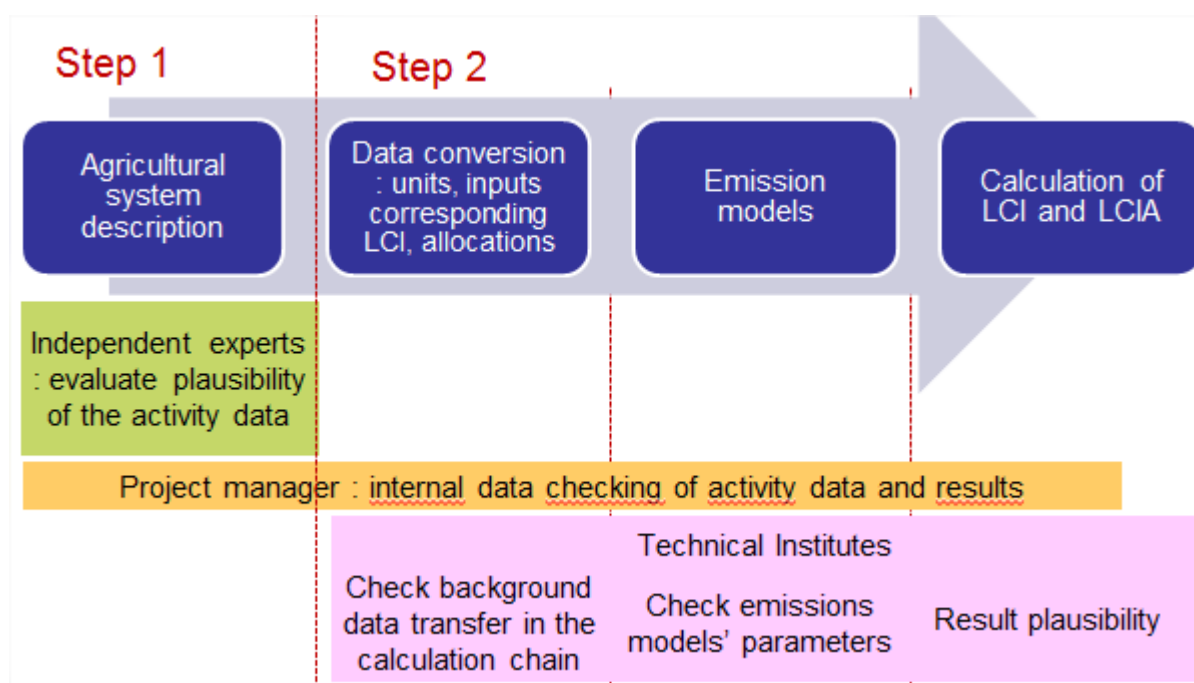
Step 1

Step 2

Agricultural system description

Data conversion : units, inputs corresponding LCI, allocations

Emission models

Calculation of LCI and LCIA

Independent experts : evaluate plausibility of the activity data

Project manager : internal data checking of activity data and results

Technical Institutes

Check background data transfer in the calculation chain

Check emissions models' parameters

Result plausibility